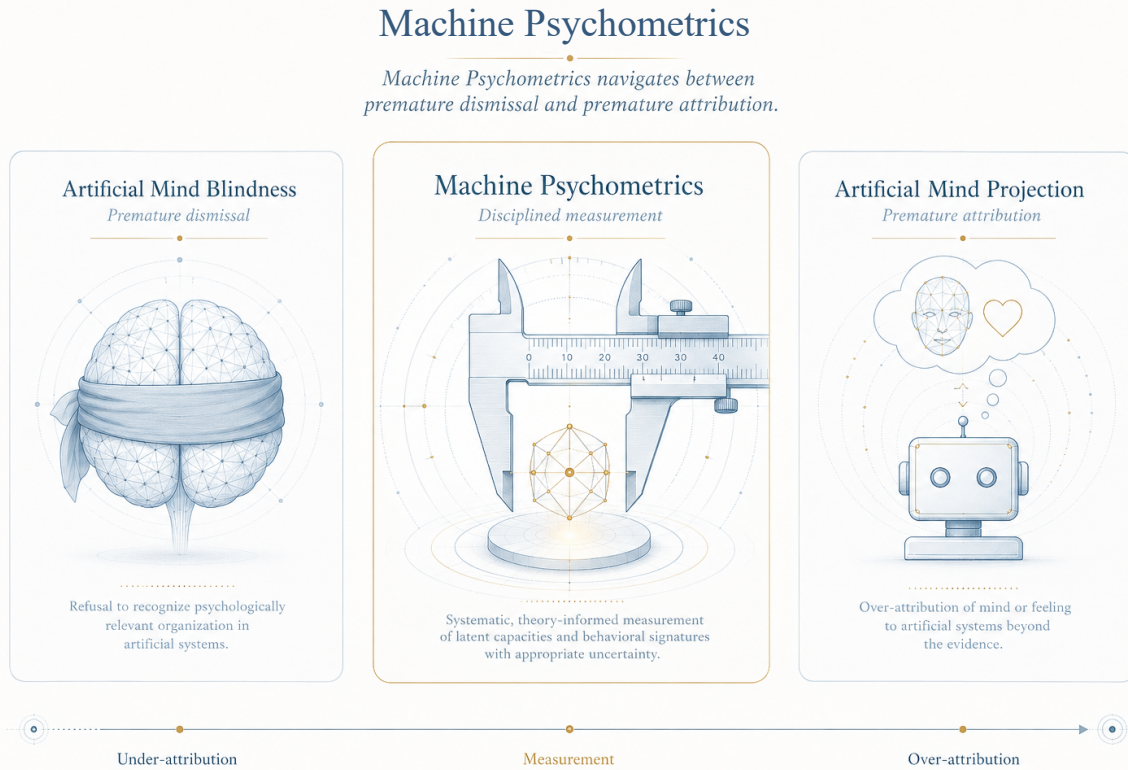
Machine Psychometrics

Machine Psychometrics navigates between premature dismissal and premature attribution.

Artificial Mind Blindness
Premature dismissal

Refusal to recognize psychologically relevant organization in artificial systems.

Machine Psychometrics
Disciplined measurement

0 10 20 30 30 40

Systematic, theory-informed measurement of latent capacities and behavioral signatures with appropriate uncertainty.

Artificial Mind Projection
Premature attribution

Over-attribution of mind or feeling to artificial systems beyond the evidence.

Under-attribution

Measurement

Over-attribution